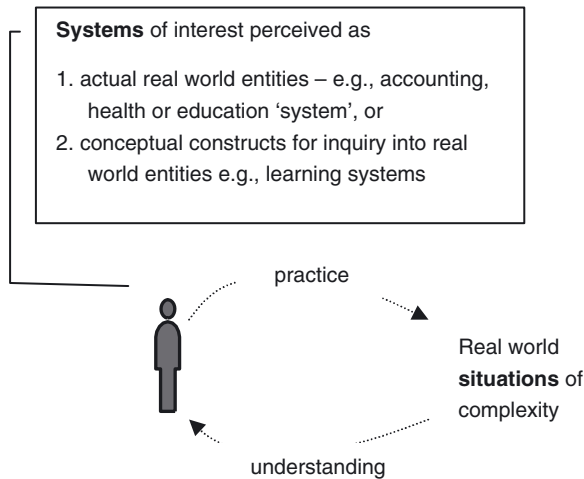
**Systems** of interest perceived as

1. actual real world entities – e.g., accounting, health or education 'system', or
2. conceptual constructs for inquiry into real world entities e.g., learning systems

practice

Real world **situations** of complexity

understanding